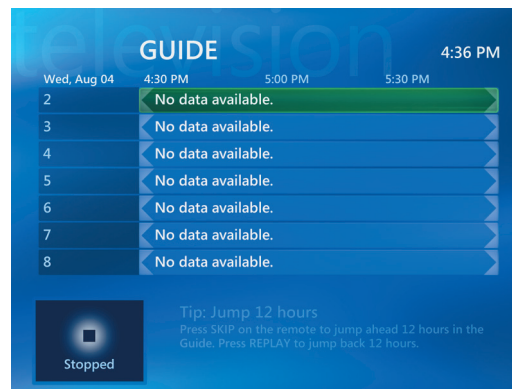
television

GUIDE

4:36 PM

| Wed, Aug 04 | 4:30 PM 5:00 PM 5:30 PM |
|---|---|
| 2 | No data available. |
| 3 | No data available. |
| 4 | No data available. |
| 5 | No data available. |
| 6 | No data available. |
| 7 | No data available. |
| 8 | No data available. |

Stopped

Tip: Jump 12 hours
Press SKIP on the remote to jump ahead 12 hours in the Guide. Press REPLAY to jump back 12 hours.